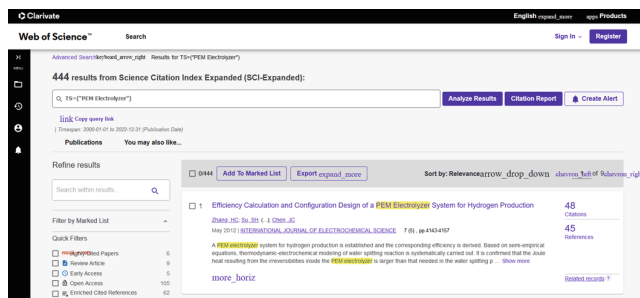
Clarivate

English expand_more apps Products

Web of Science™ Search

Sign In ⌄ Register

MENU

Advanced Searchkeyboard_arrow_right Results for TS=("PEM Electrolyzer")

444 results from Science Citation Index Expanded (SCI-Expanded):

TS=("PEM Electrolyzer")

Analyze Results Citation Report Create Alert

link Copy query link

Timespan: 2000-01-01 to 2022-12-31 (Publication Date)

Publications You may also like...

Refine results

Search within results...

Filter by Marked List

Quick Filters

Highly Cited Papers 6
Review Article 9
Early Access 5
Open Access 105
Enriched Cited References 62

0/444 Add To Marked List Export expand_more Sort by: Relevancearrow_drop_down chevron_left of 9chevron_right

1 Efficiency Calculation and Configuration Design of a PEM Electrolyzer System for Hydrogen Production

Zhang, HC; Su, SH; (...); Chen, JC

May 2012 | INTERNATIONAL JOURNAL OF ELECTROCHEMICAL SCIENCE 7 (5), pp.4143-4157

A PEM electrolyzer system for hydrogen production is established and the corresponding efficiency is derived. Based on semi-empirical equations, thermodynamic-electrochemical modeling of water splitting reaction is systematically carried out. It is confirmed that the Joule heat resulting from the irreversibilities inside the PEM electrolyzer is larger than that needed in the water splitting p ... Show more

more_horiz

48
Citations

45
References

Related records